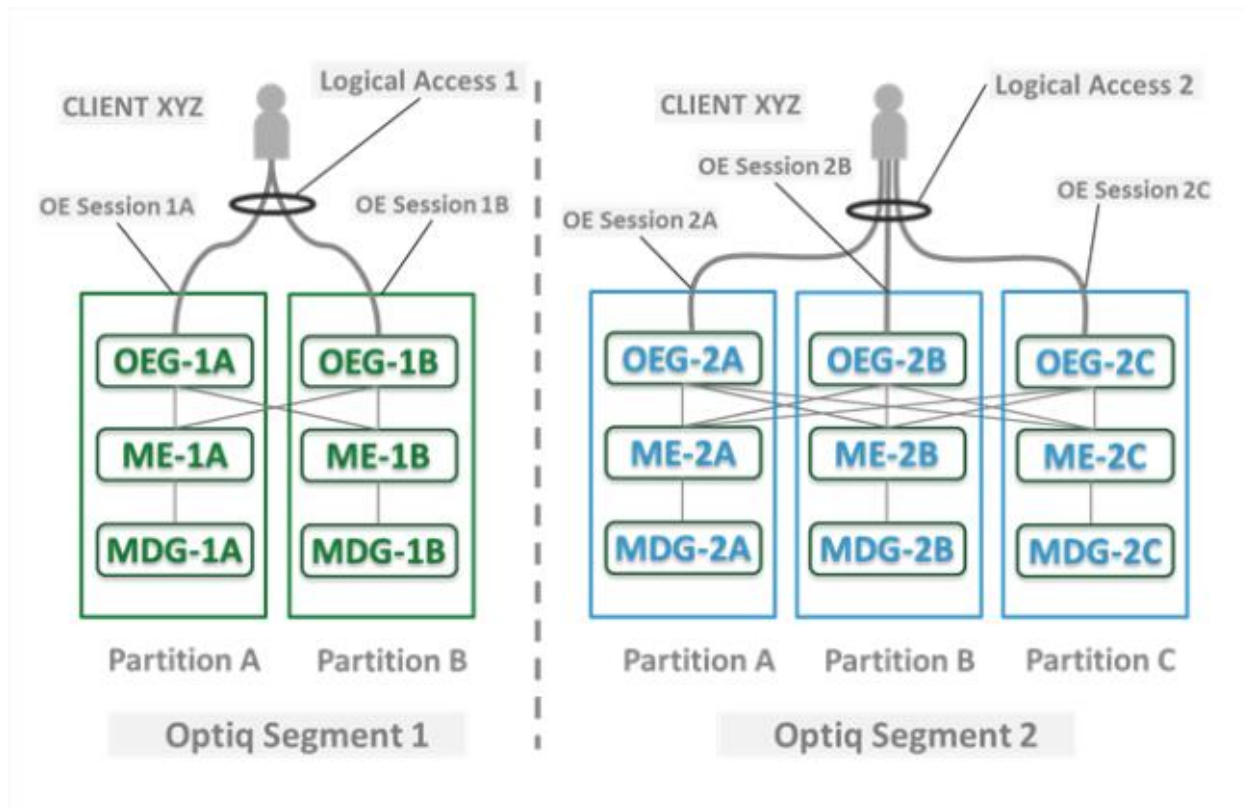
CLIENT XYZ

Logical Access 1

OE Session 1A

OE Session 1B

OEG-1A

OEG-1B

ME-1A

ME-1B

MDG-1A

MDG-1B

Partition A

Partition B

Optiq Segment 1

CLIENT XYZ

Logical Access 2

OE Session 2B

OE Session 2A

OE Session 2C

OEG-2A

OEG-2B

OEG-2C

ME-2A

ME-2B

ME-2C

MDG-2A

MDG-2B

MDG-2C

Partition A

Partition B

Partition C

Optiq Segment 2